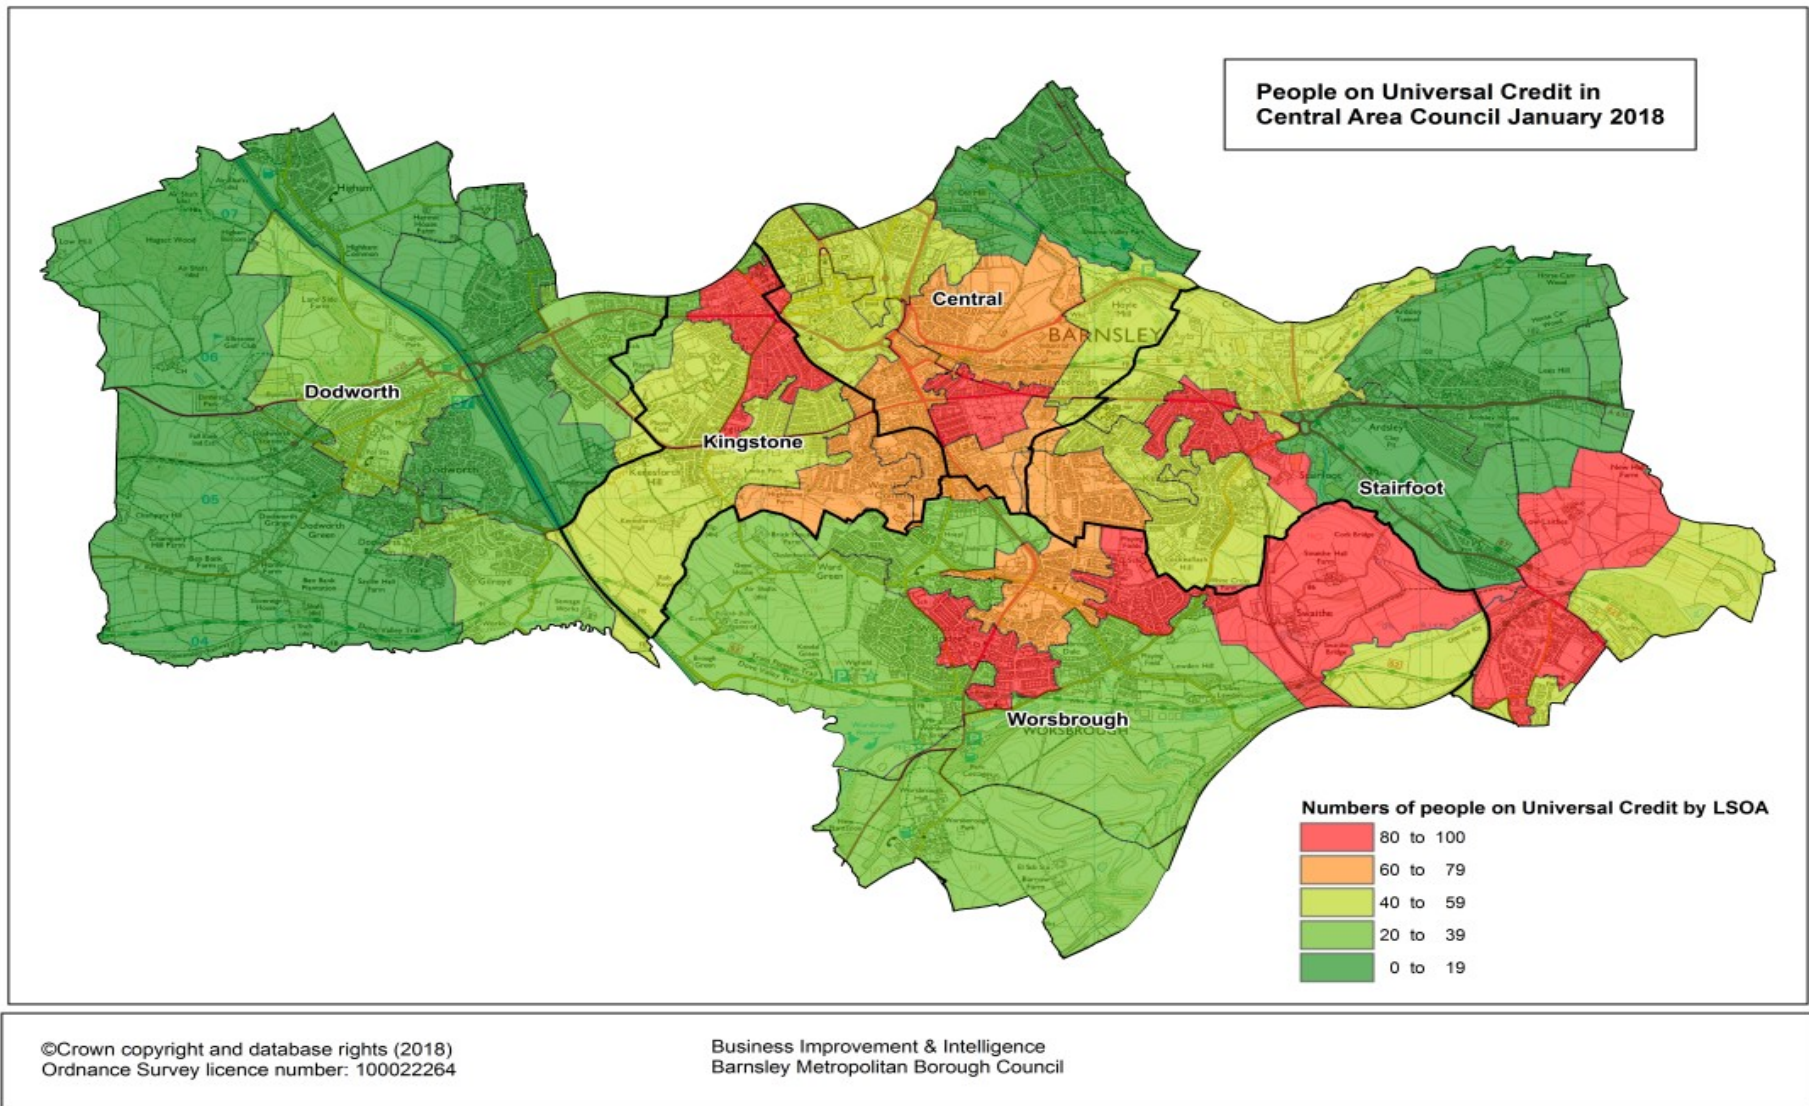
People on Universal Credit in Central Area Council January 2018

Central

BARNSLEY

Dodworth

Kingstone

Stairfoot

Worsbrough

WORSBROUGH

Numbers of people on Universal Credit by LSOA

80 to 100
60 to 79
40 to 59
20 to 39
0 to 19

©Crown copyright and database rights (2018)
Ordnance Survey licence number: 100022264

Business Improvement & Intelligence
Barnsley Metropolitan Borough Council